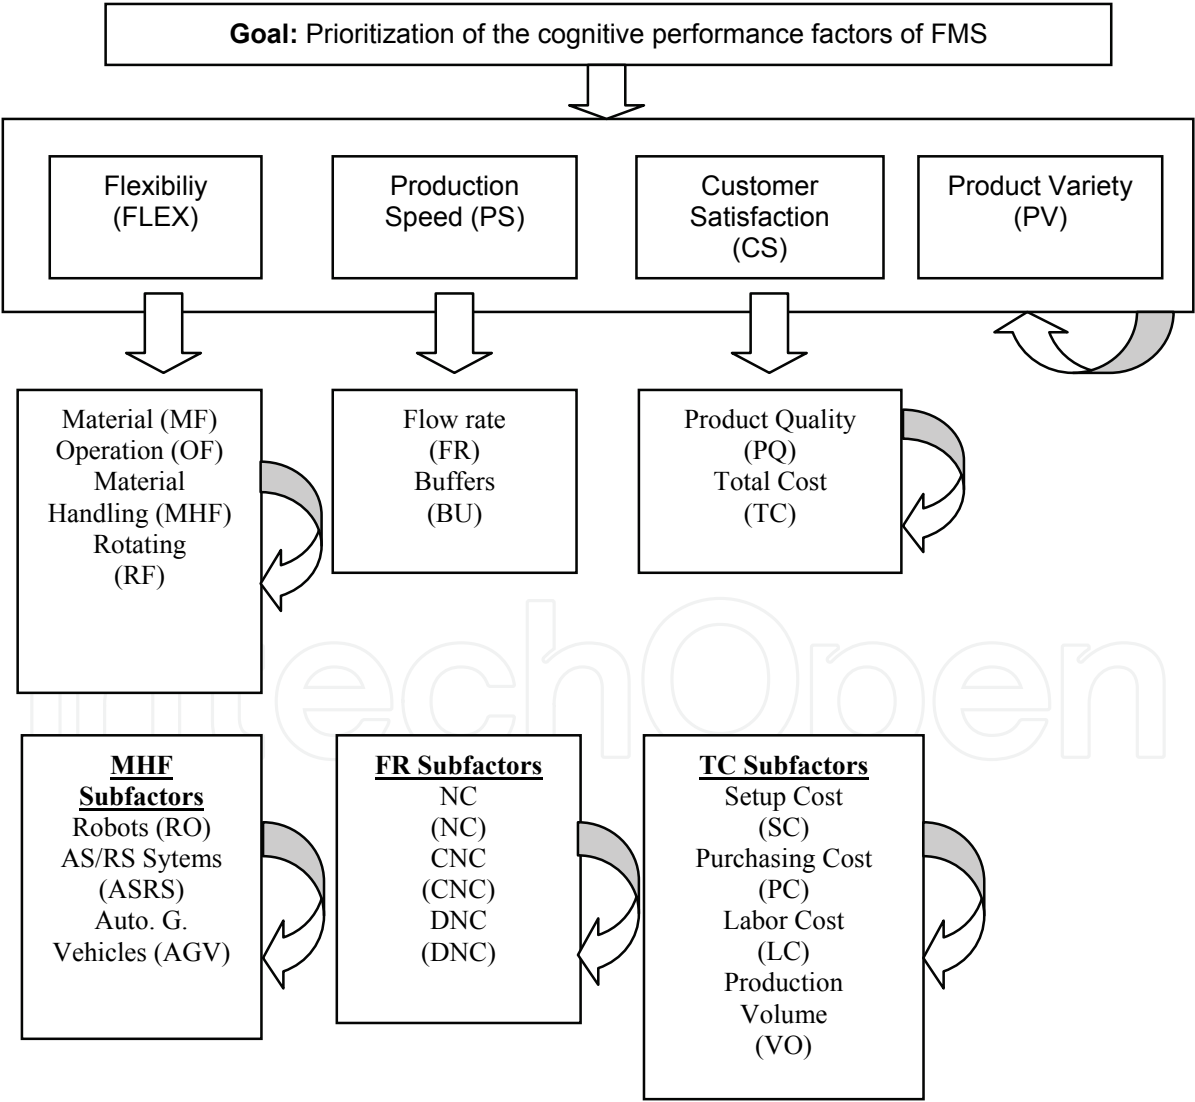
**Goal:** Prioritization of the cognitive performance factors of FMS

Flexibiliy (FLEX)

Production Speed (PS)

Customer Satisfaction (CS)

Product Variety (PV)

Material (MF) Operation (OF) Material Handling (MHF) Rotating (RF)

Flow rate (FR) Buffers (BU)

Product Quality (PQ) Total Cost (TC)

IntechOpen

**MHF Subfactors**
Robots (RO) AS/RS Sytems (ASRS) Auto. G. Vehicles (AGV)

**FR Subfactors**
NC (NC) CNC (CNC) DNC (DNC)

**TC Subfactors**
Setup Cost (SC) Purchasing Cost (PC) Labor Cost (LC) Production Volume (VO)